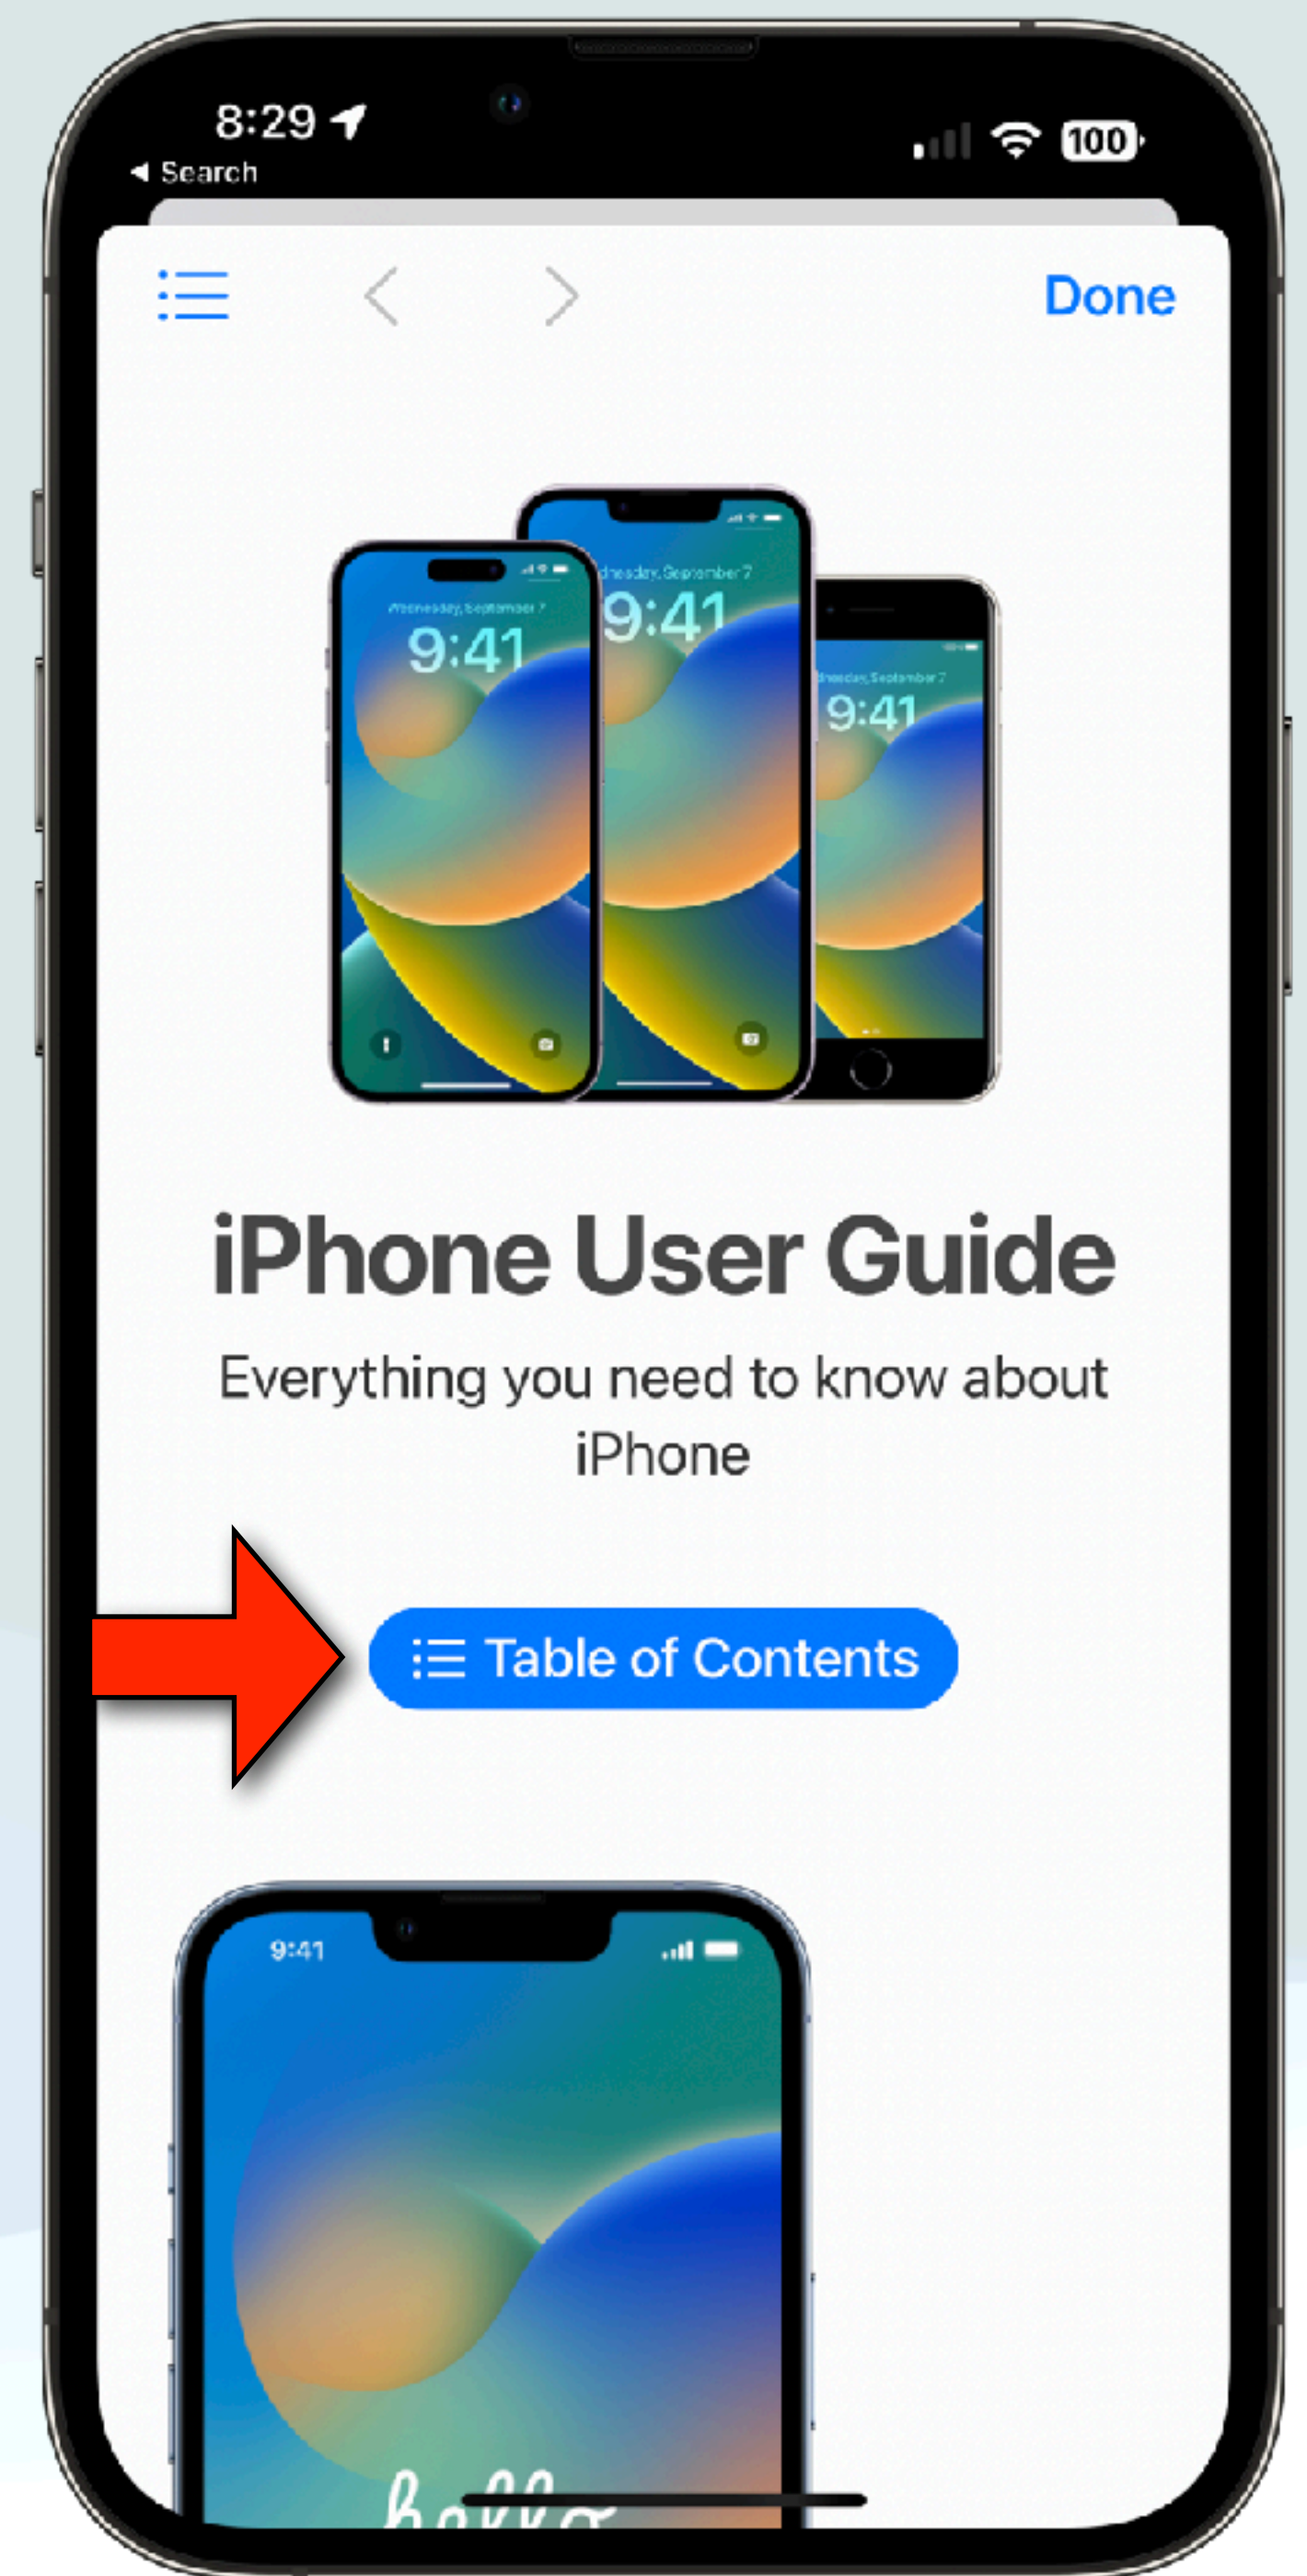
8:29
◀ Search
100

Done

Wednesday, September 7
9:41
Wednesday, September 7
9:41
Wednesday, September 7
9:41

iPhone User Guide

Everything you need to know about iPhone

Table of Contents

9:41
hello